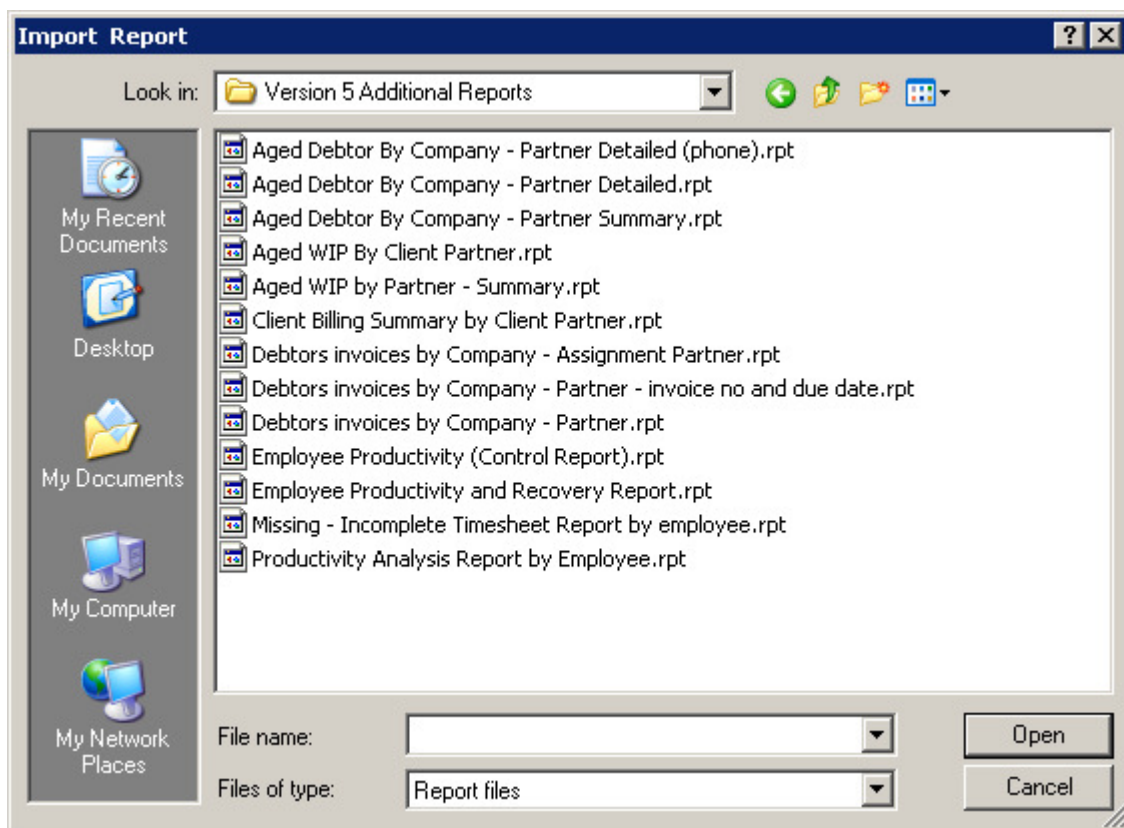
Import Report

?

Look in: Version 5 Additional Reports

My Recent Documents

Desktop

My Documents

My Computer

My Network Places

Aged Debtor By Company - Partner Detailed (phone).rpt
Aged Debtor By Company - Partner Detailed.rpt
Aged Debtor By Company - Partner Summary.rpt
Aged WIP By Client Partner.rpt
Aged WIP by Partner - Summary.rpt
Client Billing Summary by Client Partner.rpt
Debtors invoices by Company - Assignment Partner.rpt
Debtors invoices by Company - Partner - invoice no and due date.rpt
Debtors invoices by Company - Partner.rpt
Employee Productivity (Control Report).rpt
Employee Productivity and Recovery Report.rpt
Missing - Incomplete Timesheet Report by employee.rpt
Productivity Analysis Report by Employee.rpt

File name:

Files of type: Report files

Open

Cancel